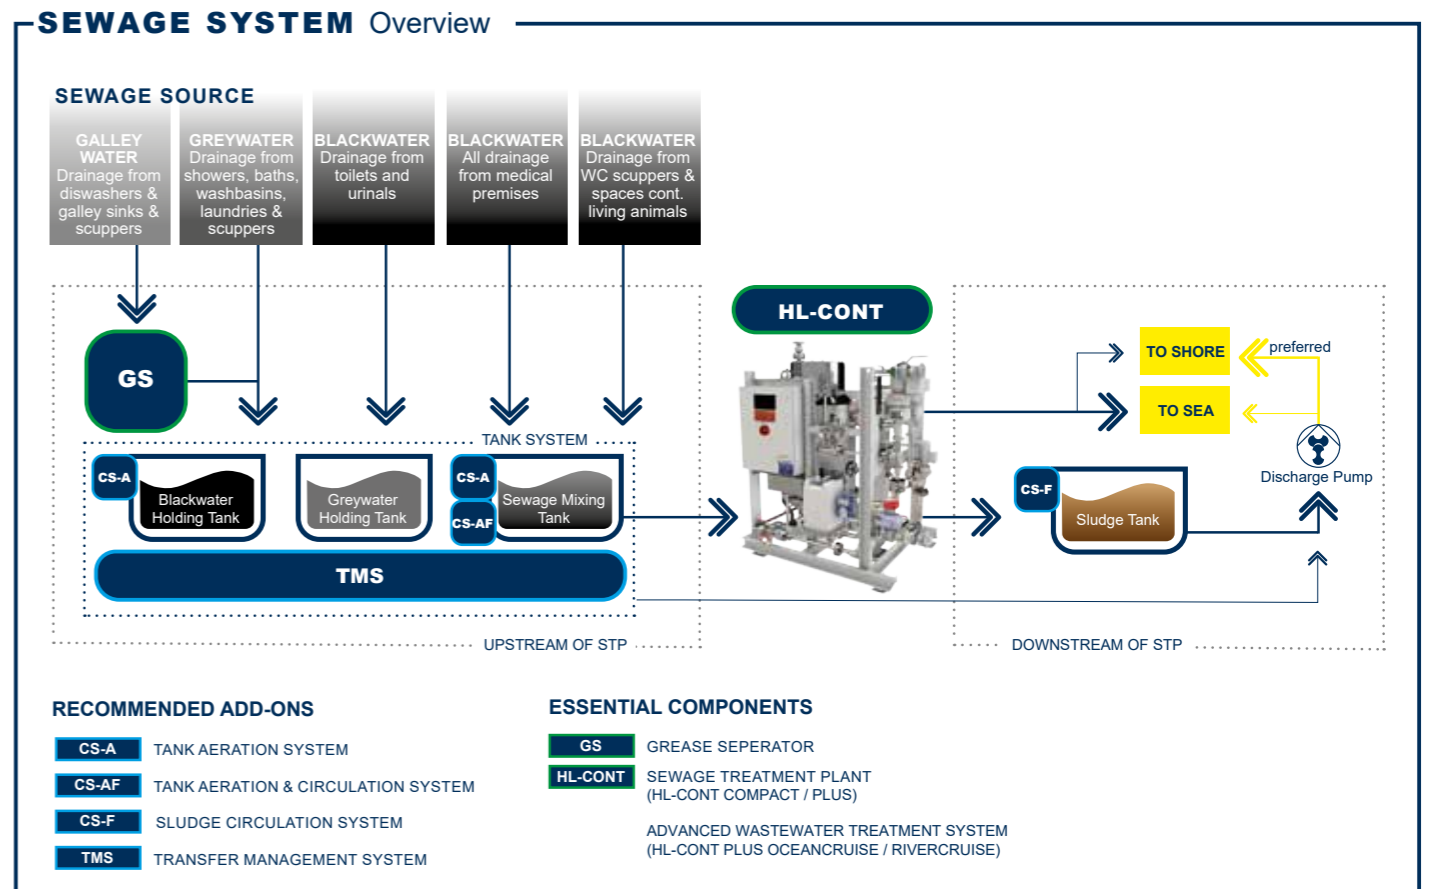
SEWAGE SYSTEM Overview

SEWAGE SOURCE

GALLEY WATER
Drainage from diswashers & galley sinks & scuppers

GREYWATER
Drainage from showers, baths, washbasins, laundries & scuppers

BLACKWATER
Drainage from toilets and urinals

BLACKWATER
All drainage from medical premises

BLACKWATER
Drainage from WC scuppers & spaces cont. living animals

GS

HL-CONT

TO SHORE

preferred

TO SEA

Discharge Pump

TANK SYSTEM

CS-A
Blackwater Holding Tank

Greywater Holding Tank

CS-A
CS-AF
Sewage Mixing Tank

CS-F
Sludge Tank

TMS

UPSTREAM OF STP

DOWNSTREAM OF STP

RECOMMENDED ADD-ONS

CS-A TANK AERATION SYSTEM

CS-AF TANK AERATION & CIRCULATION SYSTEM

CS-F SLUDGE CIRCULATION SYSTEM

TMS TRANSFER MANAGEMENT SYSTEM

ESSENTIAL COMPONENTS

GS GREASE SEPERATOR

HL-CONT SEWAGE TREATMENT PLANT (HL-CONT COMPACT / PLUS)

ADVANCED WASTEWATER TREATMENT SYSTEM (HL-CONT PLUS OCEANCRUISE / RIVERCRUISE)